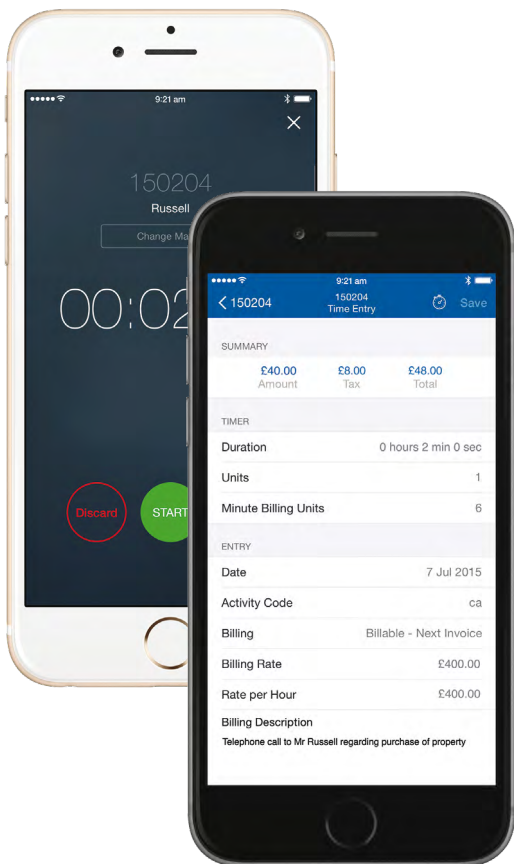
9:21 am

150204

Russell

Change Ma

00:02

Discard

START

9:21 am

150204

150204
Time Entry

Save

SUMMARY

| £40.00 | £8.00 | £48.00 |
|---|---|---|
| Amount | Tax | Total |

TIMER

| | |
|---|---|
| Duration | 0 hours 2 min 0 sec |
| Units | 1 |
| Minute Billing Units | 6 |

ENTRY

| | |
|---|---|
| Date | 7 Jul 2015 |
| Activity Code | ca |
| Billing | Billable - Next Invoice |
| Billing Rate | £400.00 |
| Rate per Hour | £400.00 |

Billing Description

Telephone call to Mr Russell regarding purchase of property